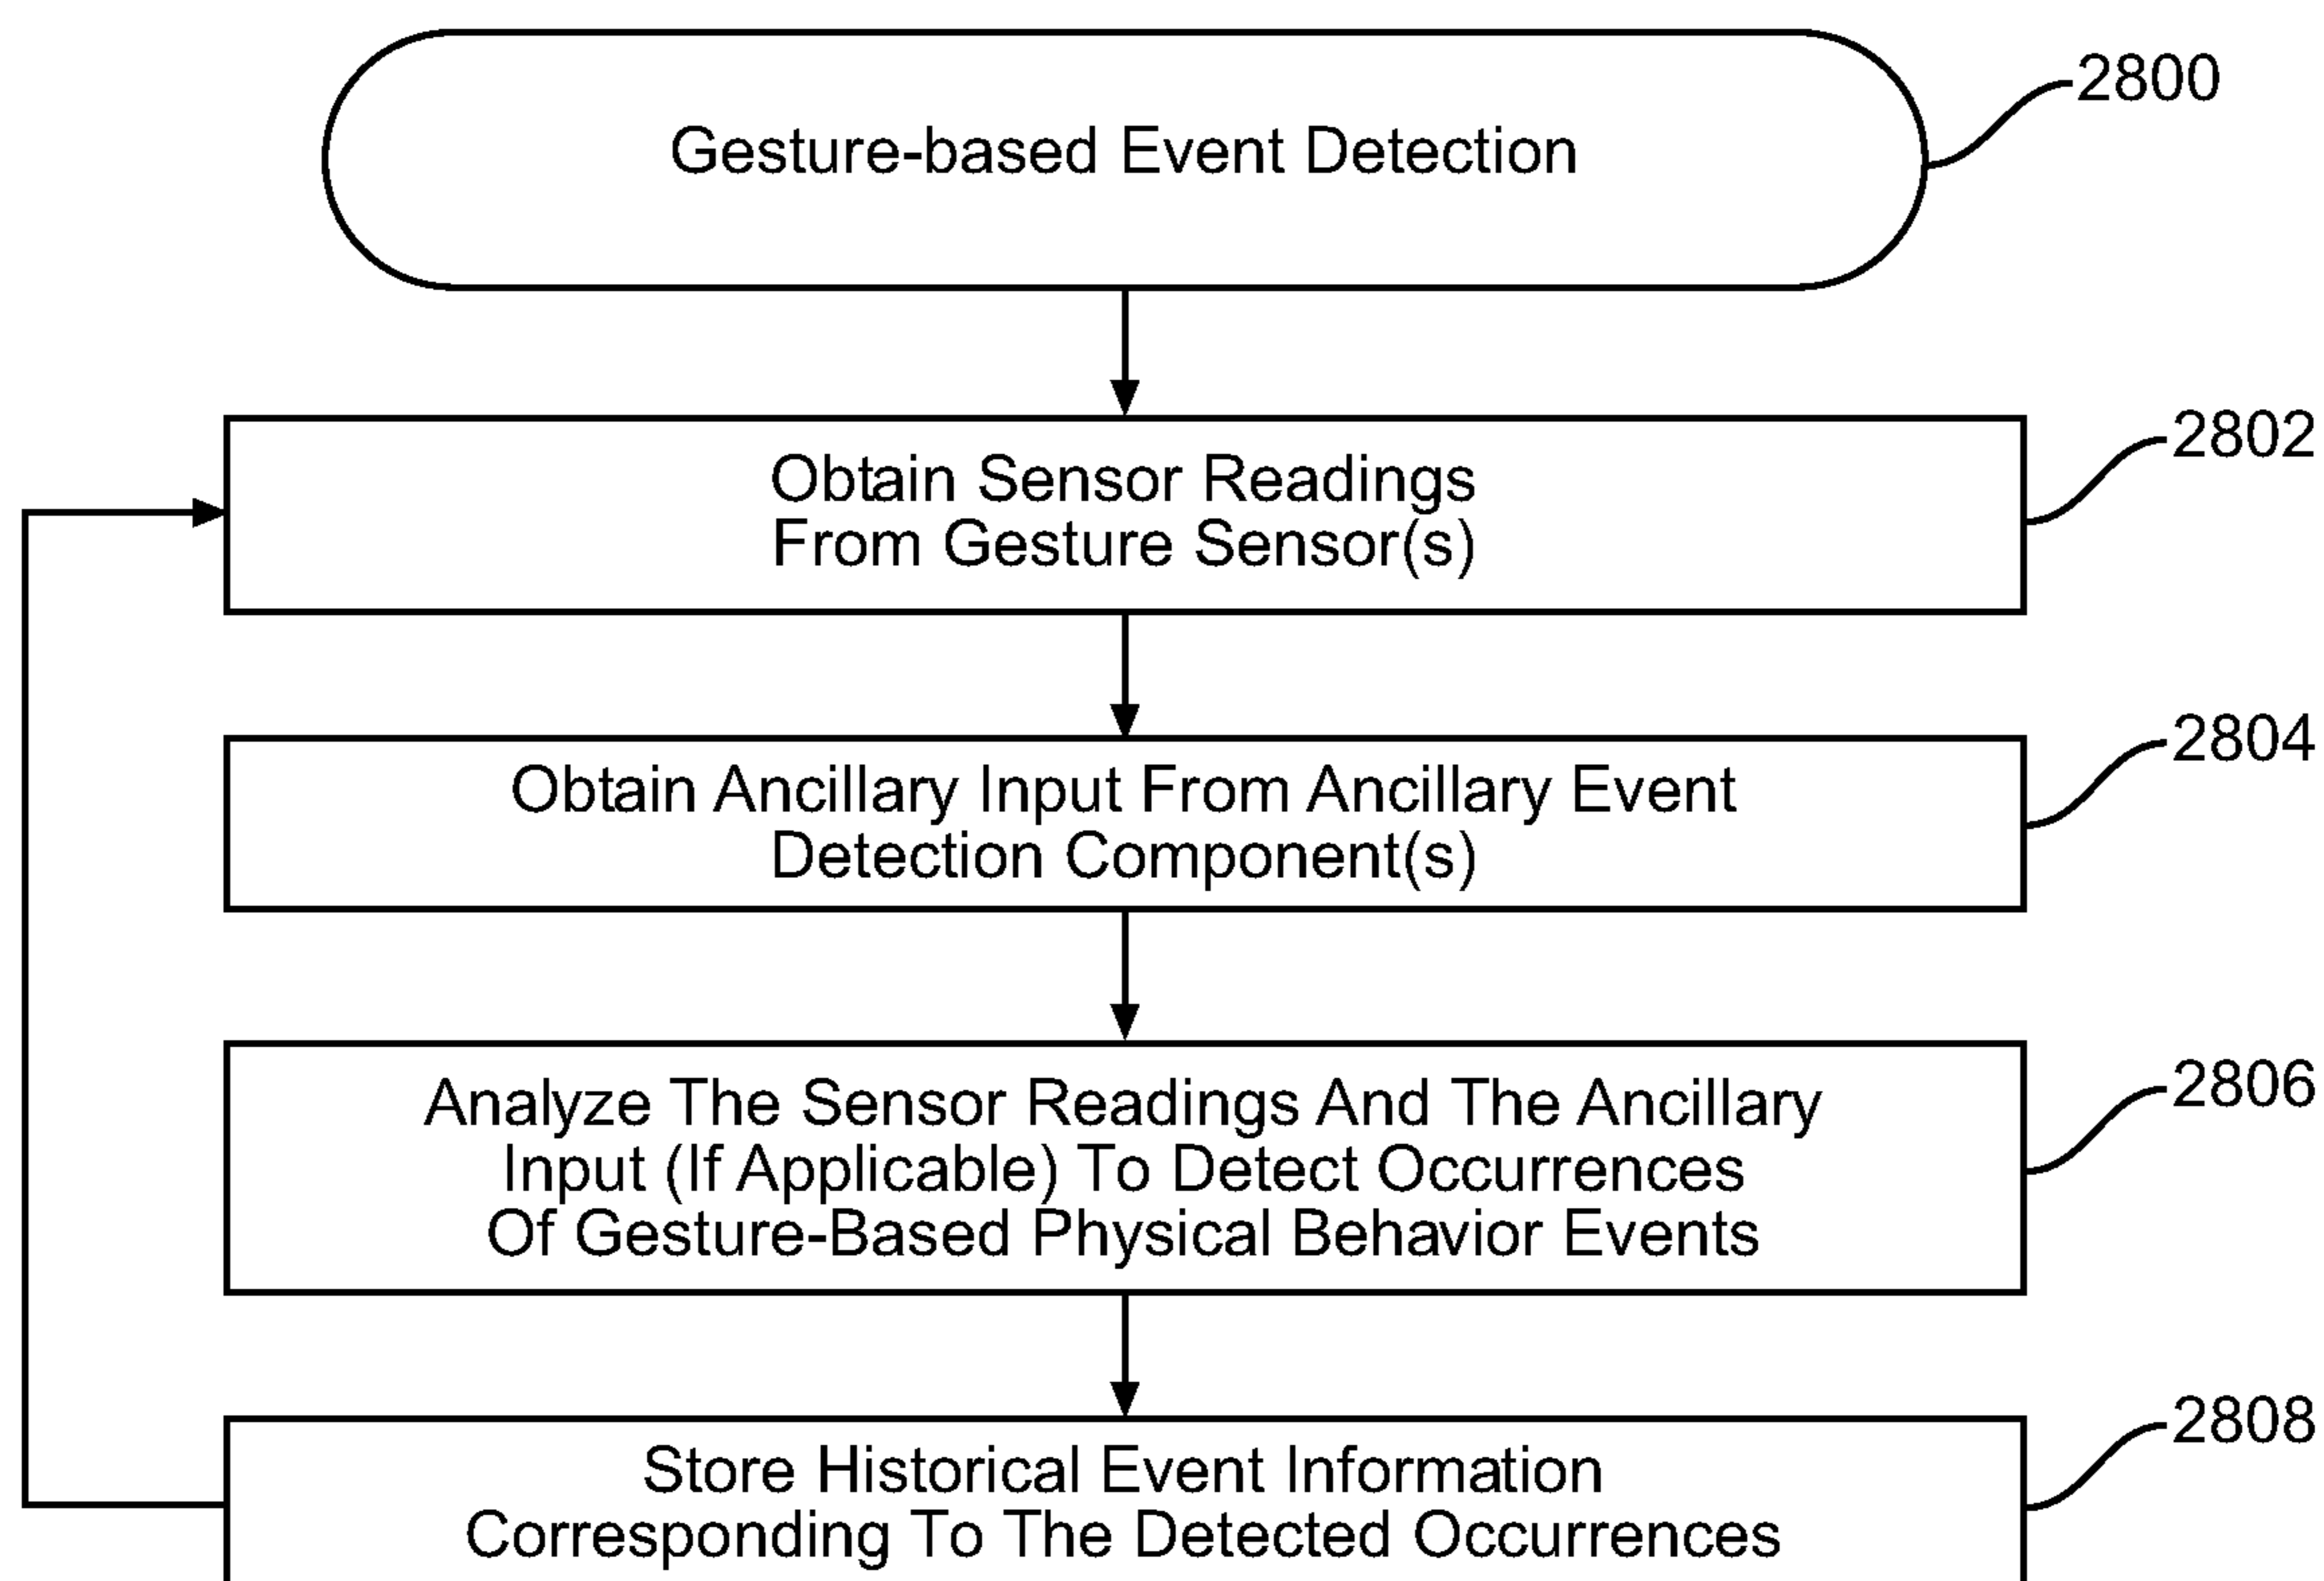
Gesture-based Event Detection

2800

Obtain Sensor Readings From Gesture Sensor(s)

2802

Obtain Ancillary Input From Ancillary Event Detection Component(s)

2804

Analyze The Sensor Readings And The Ancillary Input (If Applicable) To Detect Occurrences Of Gesture-Based Physical Behavior Events

2806

Store Historical Event Information Corresponding To The Detected Occurrences

2808